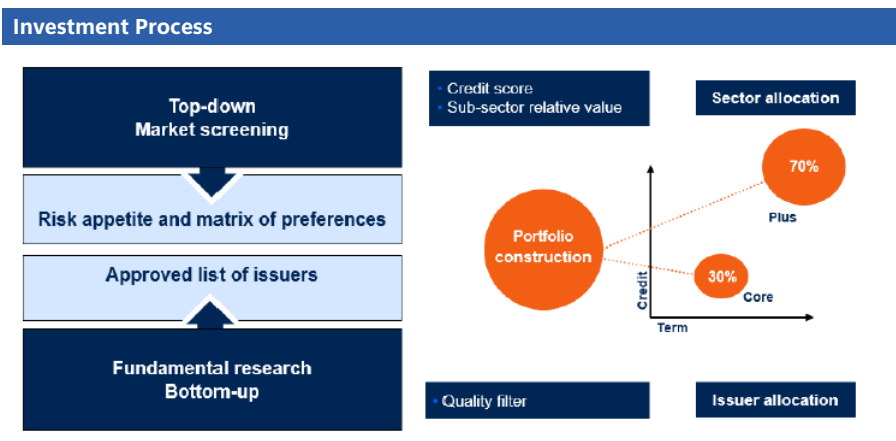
Investment Process

Top-down
Market screening

Risk appetite and matrix of preferences

Approved list of issuers

Fundamental research
Bottom-up

• Credit score
• Sub-sector relative value

Sector allocation

Portfolio construction

70%

Plus

30%

Core

Credit

Term

• Quality filter

Issuer allocation